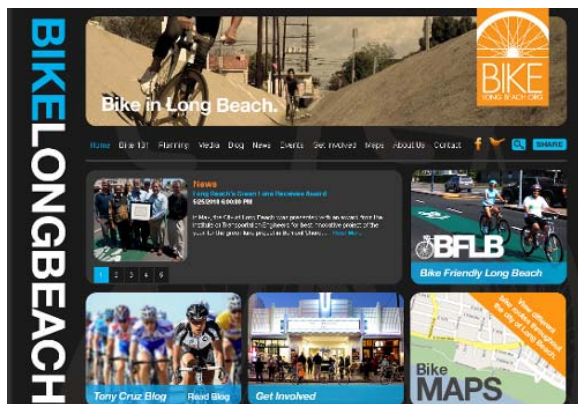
BIKELONGBEACH

Bike in Long Beach.

BIKE
LONG BEACH.ORG

Home Bike 101 Planning Media Blog News Events Get Involved Maps About Us Contact

SHARE

News
Long Beach's Green Lane Receives Award
5/25/2010 4:00:00 PM

In May, the City of Long Beach was presented with an award from the Institute of Transportation Engineers for best innovative project of the year for the green lane project in Belmont Shore... Read More

1 2 3 4 5

BFLB
Bike Friendly Long Beach

Tony Cruz Blog Read Blog

Get Involved

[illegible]

Bike
MAPS